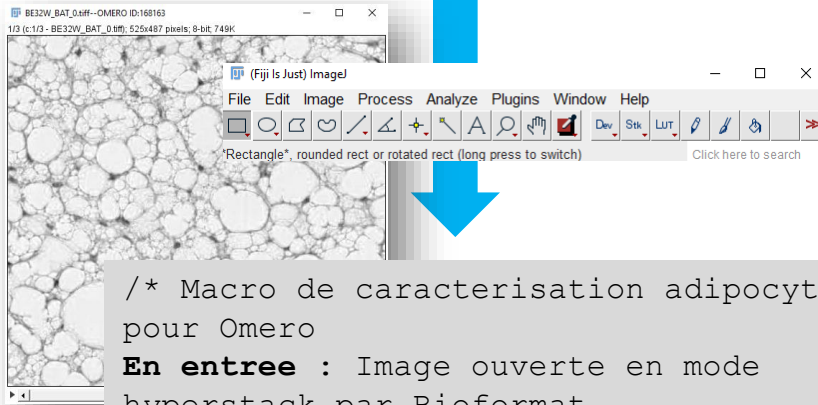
BE32W_BAT_0.tiff--OMERO ID:168163

1/3 (c:1/3 - BE32W_BAT_0.tiff); 525x487 pixels; 8-bit; 749K

(Fiji Is Just) ImageJ

File Edit Image Process Analyze Plugins Window Help

Dev Stk LUT

*Rectangle*, rounded rect or rotated rect (long press to switch)

Click here to search

/* Macro de caracterisation adipocyt
pour Omero
**En entree** : Image ouverte en mode
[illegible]